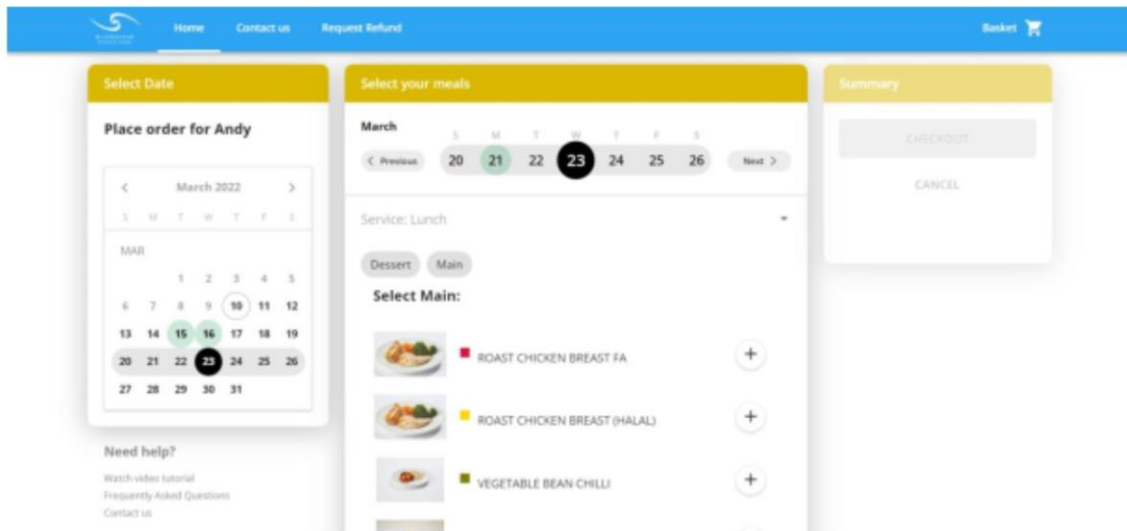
Home Contact us Request Refund

Basket

Select Date

Place order for Andy

< March 2022 >

S M T W T F S

MAR

1 2 3 4 5
6 7 8 9 10 11 12
13 14 15 16 17 18 19
20 21 22 23 24 25 26
27 28 29 30 31

Need help?

Watch video tutorial
Frequently Asked Questions
Contact us

Select your meals

March

S M T W T F S

< Previous 20 21 22 23 24 25 26 Next >

Service: Lunch

Dessert Main

Select Main:

ROAST CHICKEN BREAST FA

ROAST CHICKEN BREAST (HALAL)

VEGETABLE BEAN CHILLI

Summary

CHECKOUT

CANCEL